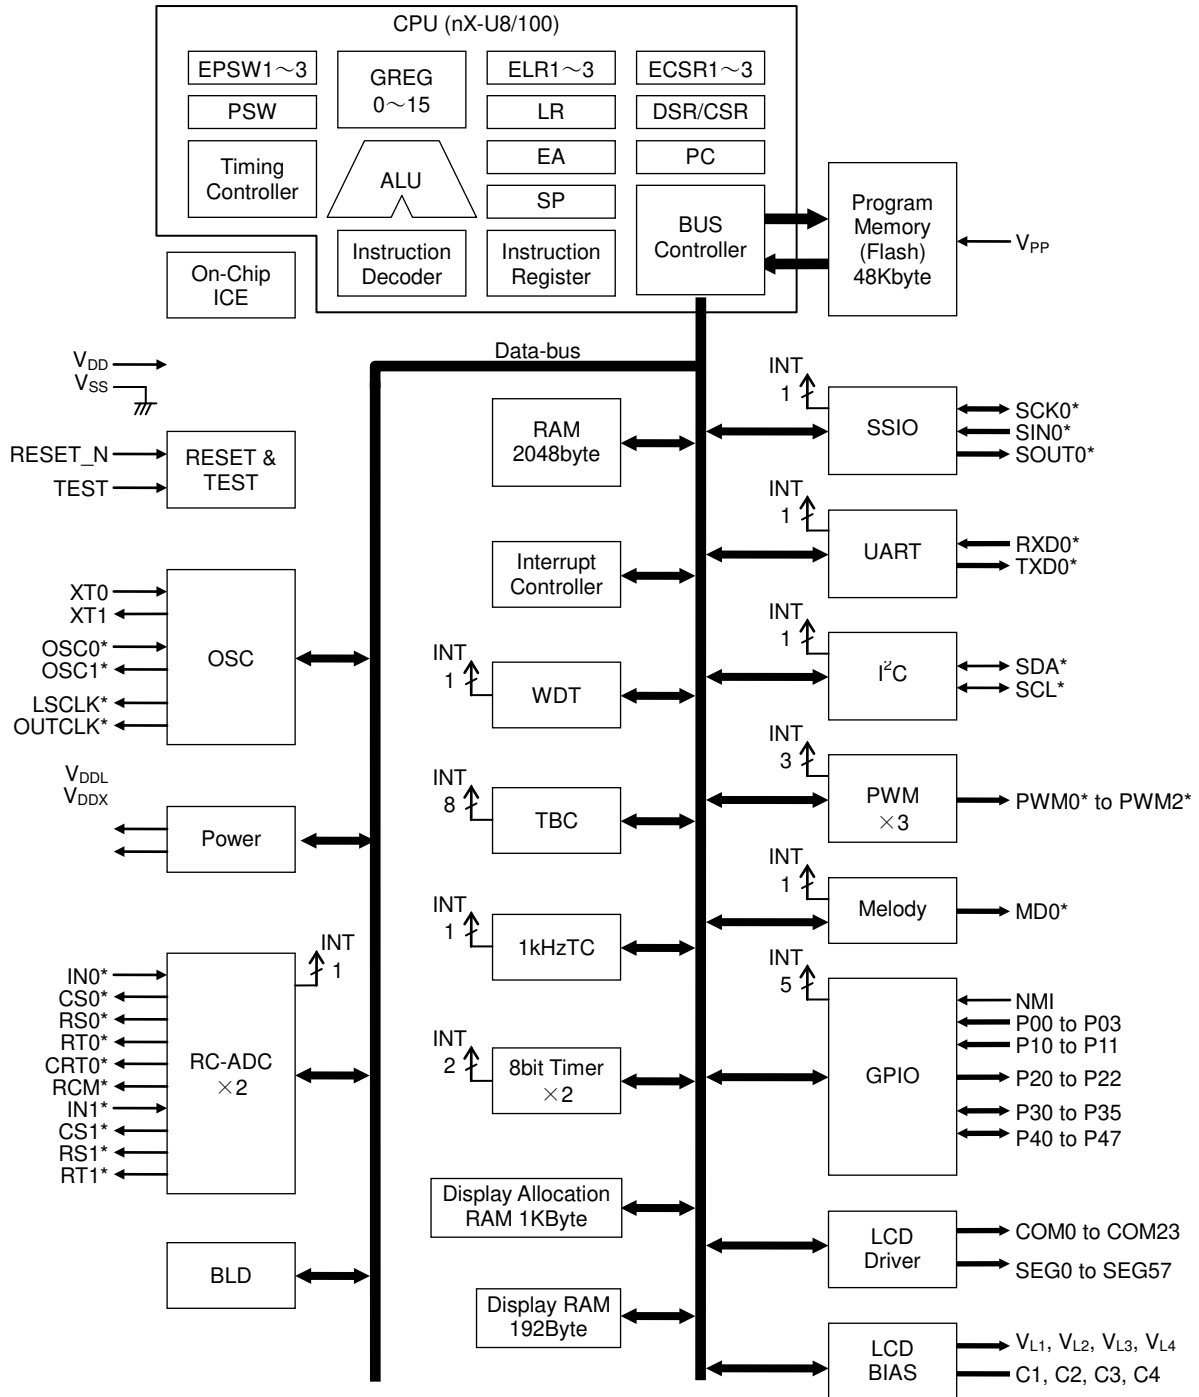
CPU (nX-U8/100)

EPSW1～3
GREG 0～15
ELR1～3
ECSR1～3
PSW
LR
DSR/CSR
Timing Controller
ALU
EA
PC
SP
BUS Controller
Instruction Decoder
Instruction Register

Program Memory (Flash) 48Kbyte
$V_{PP}$

On-Chip ICE

Data-bus

$V_{DD}$
$V_{SS}$

RESET_N
TEST
RESET & TEST

XT0
XT1
OSC0*
OSC1*
LSCLK*
OUTCLK*
OSC

$V_{DDL}$
$V_{DDX}$
Power

INT 1
IN0*
CS0*
RS0*
RT0*
CRT0*
RCM*
IN1*
CS1*
RS1*
RT1*
RC-ADC ×2

BLD

RAM 2048byte

Interrupt Controller

INT 1
WDT

INT 8
TBC

INT 1
1kHzTC

INT 2
8bit Timer ×2

Display Allocation RAM 1KByte

Display RAM 192Byte

INT 1
SSIO
SCK0*
SIN0*
SOUT0*

INT 1
UART
RXD0*
TXD0*

INT 1
$I^2C$
SDA*
SCL*

INT 3
PWM ×3
PWM0* to PWM2*

INT 1
Melody
MD0*

INT 5
GPIO
NMI
P00 to P03
P10 to P11
P20 to P22
P30 to P35
P40 to P47

LCD Driver
COM0 to COM23
SEG0 to SEG57

LCD BIAS
$V_{L1}$, $V_{L2}$, $V_{L3}$, $V_{L4}$
C1, C2, C3, C4